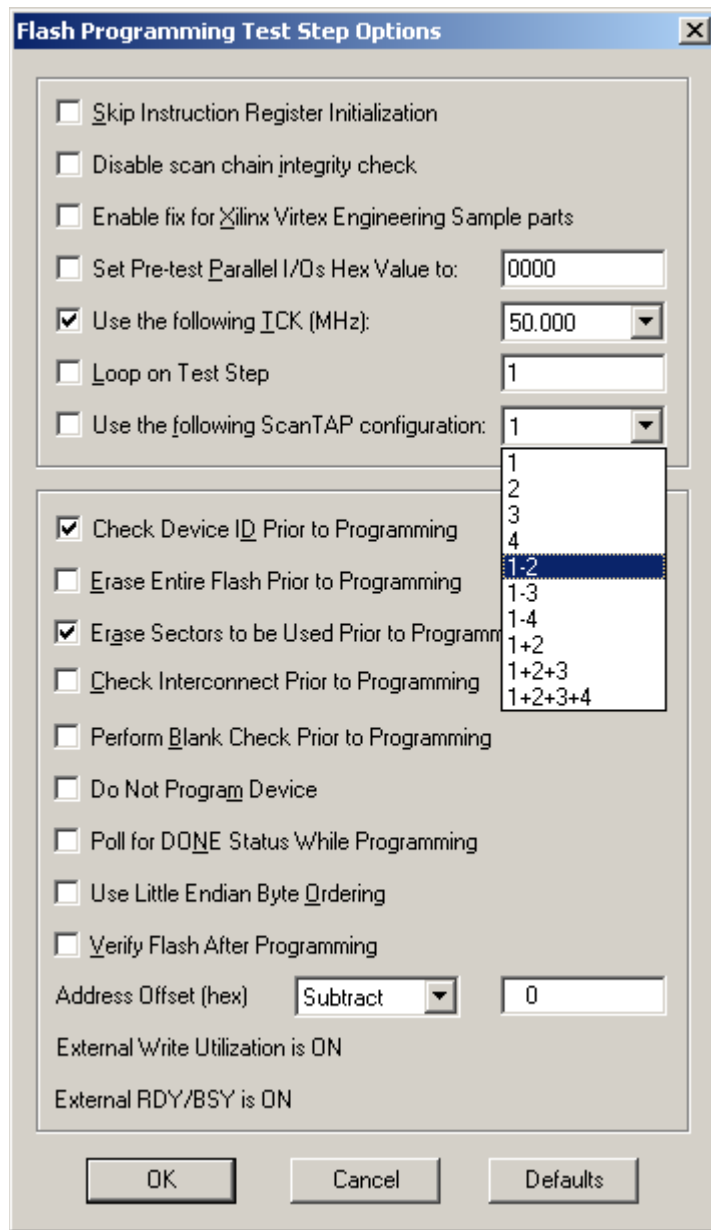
Flash Programming Test Step Options

Skip Instruction Register Initialization

Disable scan chain integrity check

Enable fix for Xilinx Virtex Engineering Sample parts

Set Pre-test Parallel I/Os Hex Value to: 0000

Use the following TCK (MHz): 50.000

Loop on Test Step 1

Use the following ScanTAP configuration: 1

1
2
3
4
1-2
1-3
1-4
1+2
1+2+3
1+2+3+4

Check Device ID Prior to Programming

Erase Entire Flash Prior to Programming

Erase Sectors to be Used Prior to Programm

Check Interconnect Prior to Programming

Perform Blank Check Prior to Programming

Do Not Program Device

Poll for DONE Status While Programming

Use Little Endian Byte Ordering

Verify Flash After Programming

Address Offset (hex) Subtract 0

External Write Utilization is ON

External RDY/BSY is ON

OK Cancel Defaults